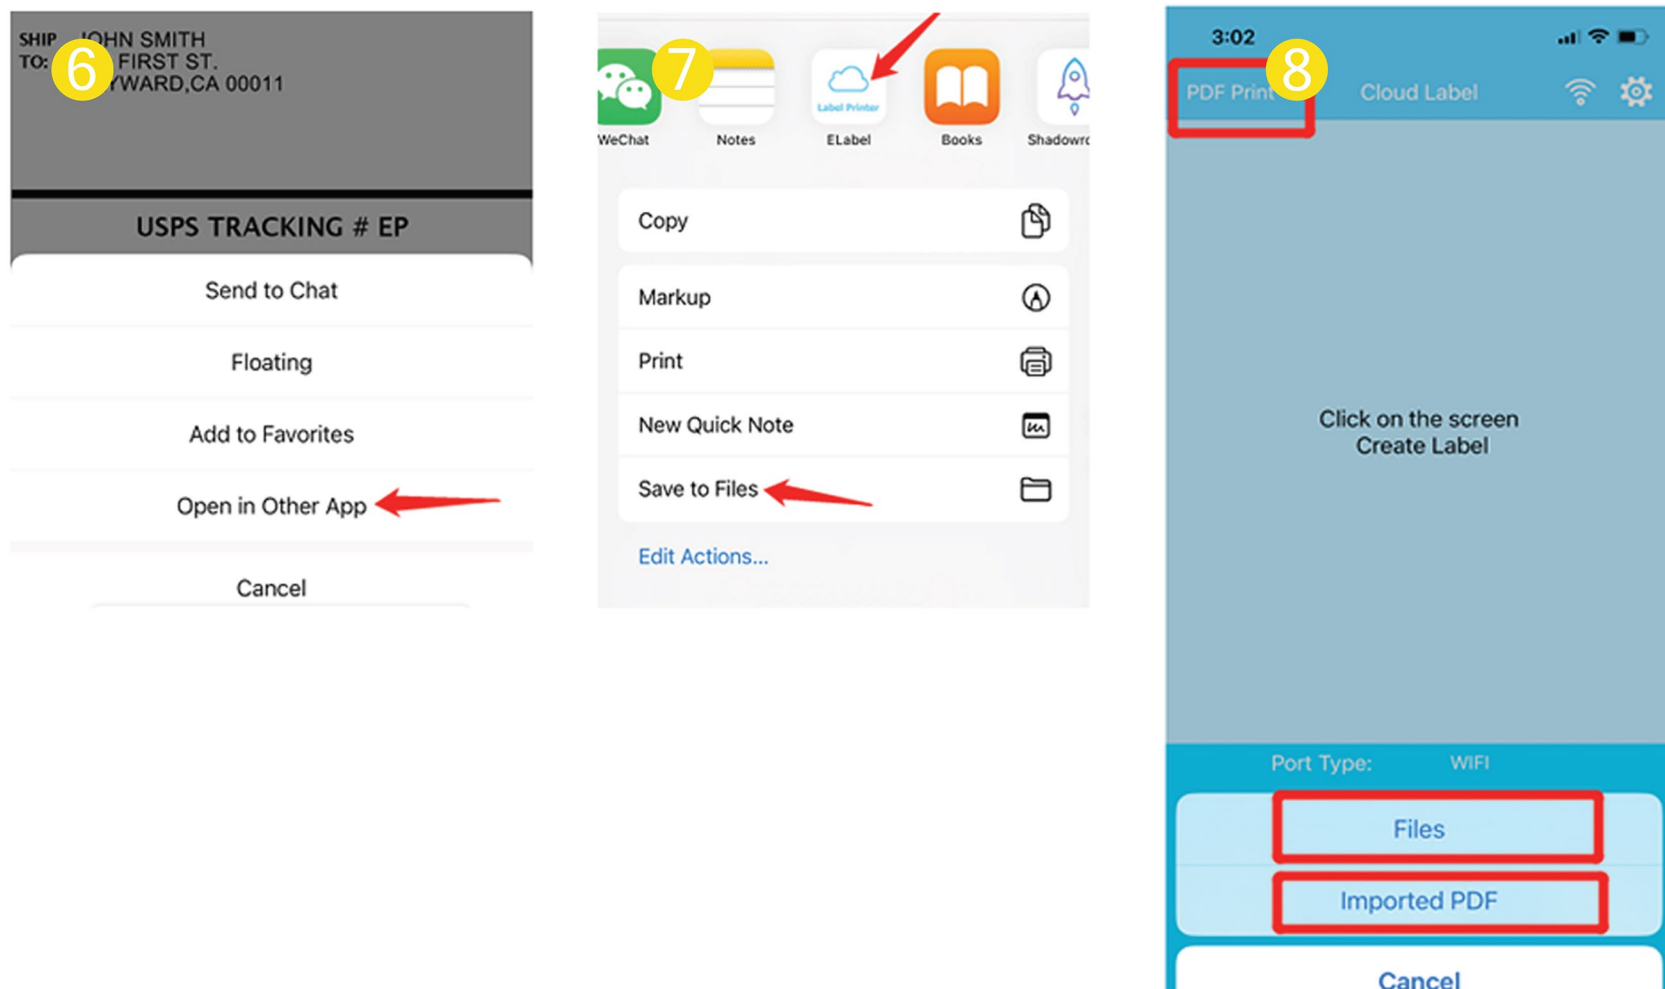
SHIP TO: JOHN SMITH
FIRST ST.
YWARD,CA 00011

6

USPS TRACKING # EP

Send to Chat

Floating

Add to Favorites

Open in Other App

Cancel

7

WeChat

Notes

Label Printer

ELabel

Books

Shadowro

Copy

Markup

Print

New Quick Note

Save to Files

Edit Actions...

3:02

8

PDF Print

Cloud Label

Click on the screen
Create Label

Port Type: WIFI

Files

Imported PDF

Cancel